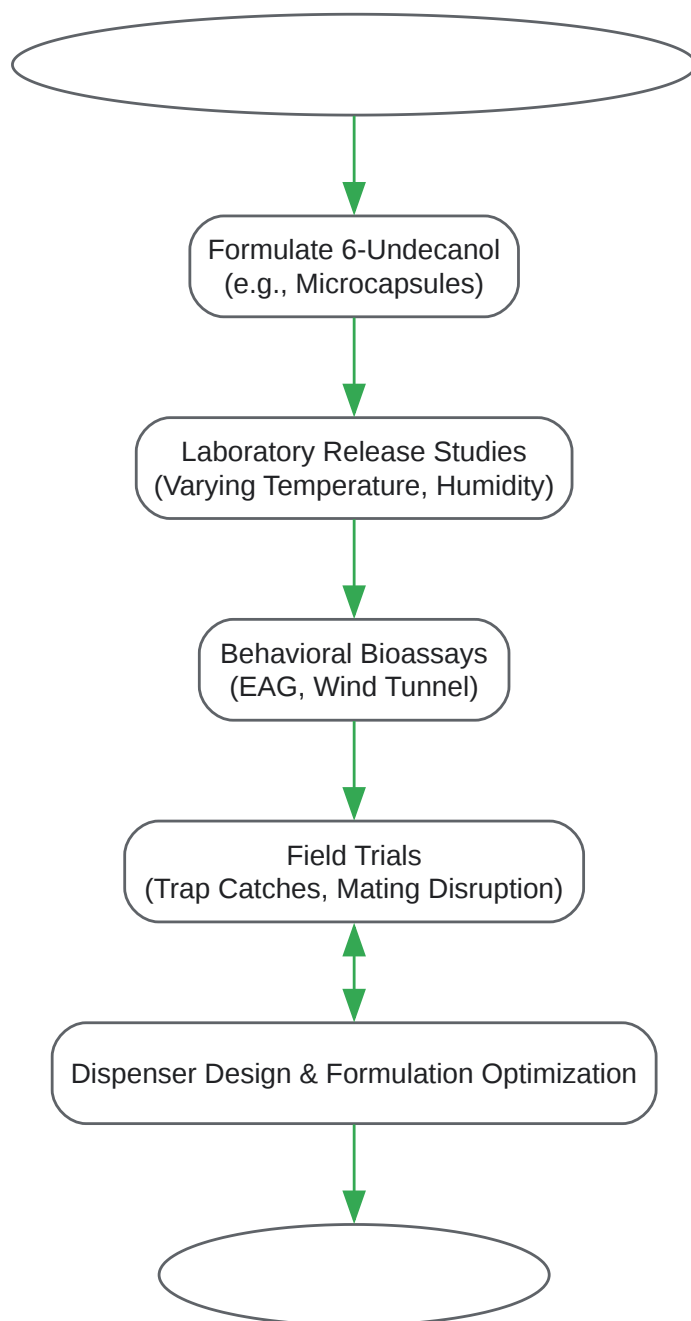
Formulate 6-Undecanol
(e.g., Microcapsules)

Laboratory Release Studies
(Varying Temperature, Humidity)

Behavioral Bioassays
(EAG, Wind Tunnel)

Field Trials
(Trap Catches, Mating Disruption)

Dispenser Design & Formulation Optimization